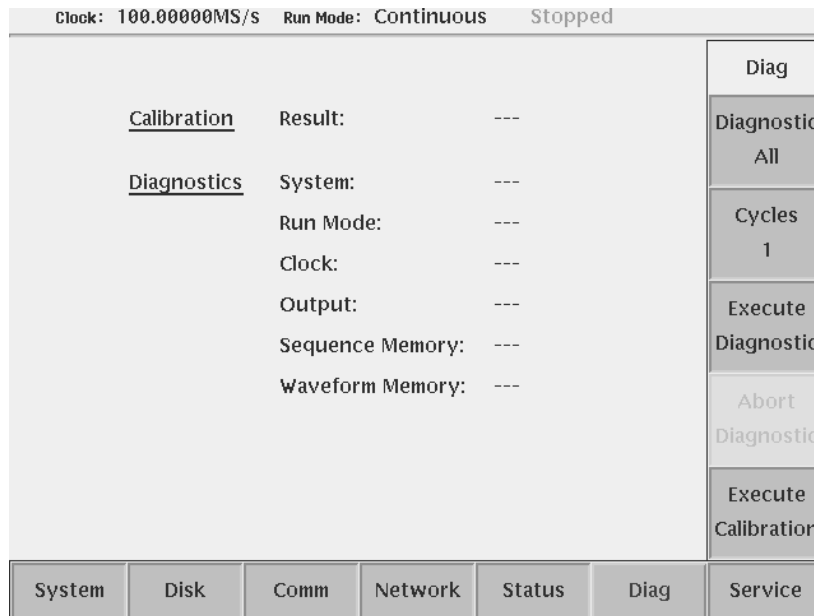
Clock: 100.00000MS/s Run Mode: Continuous Stopped

Calibration Result: ---

Diagnostics System: ---

Run Mode: ---

Clock: ---

Output: ---

Sequence Memory: ---

Waveform Memory: ---

Diag

Diagnostic
All

Cycles
1

Execute
Diagnostic

Abort
Diagnostic

Execute
Calibration

System | Disk | Comm | Network | Status | Diag | Service